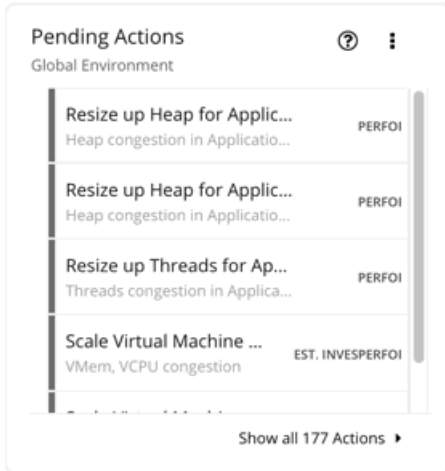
Pending Actions
Global Environment

Resize up Heap for Applic...
Heap congestion in Applicatio...
PERFOI

Resize up Heap for Applic...
Heap congestion in Applicatio...
PERFOI

Resize up Threads for Ap...
Threads congestion in Applica...
PERFOI

Scale Virtual Machine ...
VMem, VCPU congestion
EST. INVESPERFOI

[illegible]

Show all 177 Actions ▸